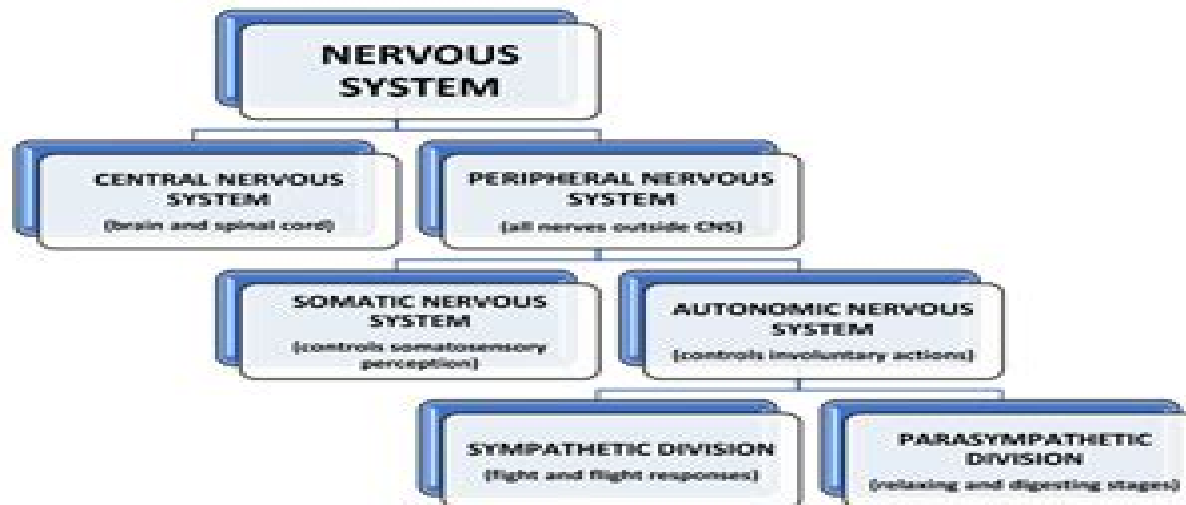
NERVOUS SYSTEM

CENTRAL NERVOUS SYSTEM
(brain and spinal cord)

PERIPHERAL NERVOUS SYSTEM
(all nerves outside CNS)

SOMATIC NERVOUS SYSTEM
(controls somatosensory perception)

AUTONOMIC NERVOUS SYSTEM
(controls involuntary actions)

SYMPATHETIC DIVISION
(fight and flight responses)

PARASYMPATHETIC DIVISION
(relaxing and digesting stages)